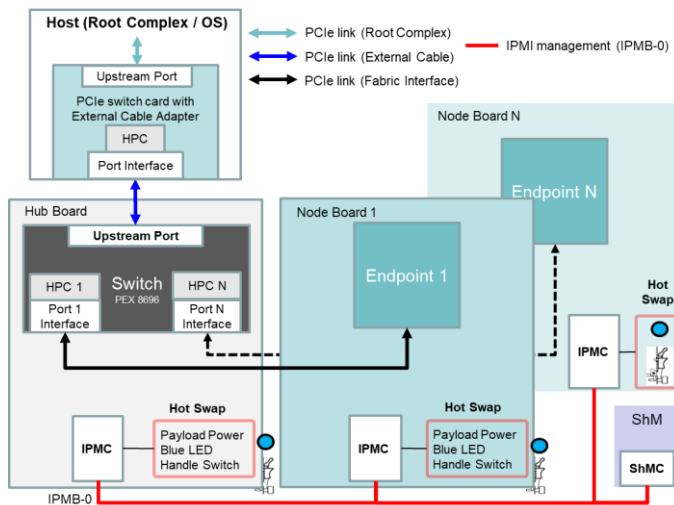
Host (Root Complex / OS)

PCIe link (Root Complex)
PCIe link (External Cable)
PCIe link (Fabric Interface)
IPMI management (IPMB-0)

Upstream Port
PCIe switch card with External Cable Adapter
HPC
Port Interface

Node Board N
Endpoint N

Hub Board
Upstream Port
HPC 1
Switch
PEX 8696
HPC N
Port 1 Interface
Port N Interface

Node Board 1
Endpoint 1

Hot Swap
IPMC

IPMC
Hot Swap
Payload Power
Blue LED
Handle Switch

IPMC
Hot Swap
Payload Power
Blue LED
Handle Switch

ShM
ShMC

IPMB-0